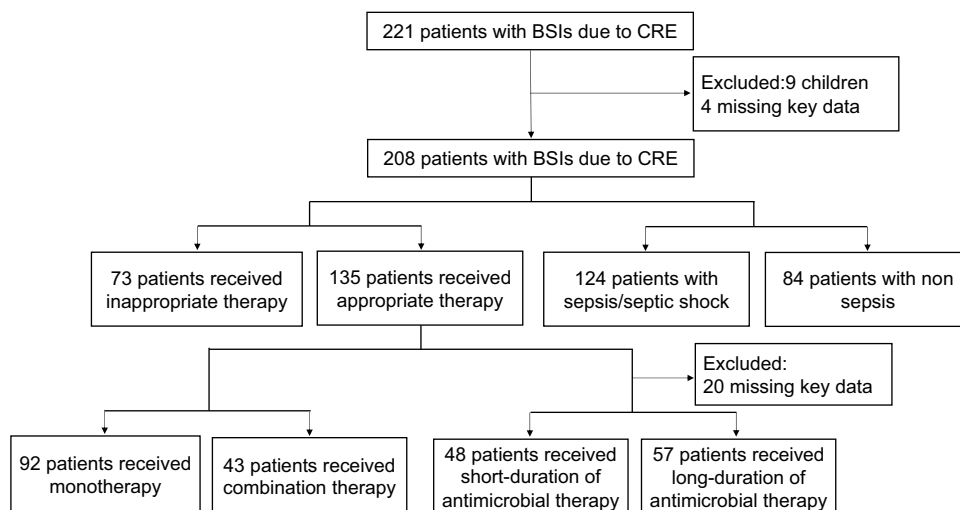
221 patients with BSIs due to CRE

Excluded:9 children
4 missing key data

208 patients with BSIs due to CRE

73 patients received inappropriate therapy

135 patients received appropriate therapy

124 patients with sepsis/septic shock

84 patients with non sepsis

Excluded:
20 missing key data

92 patients received monotherapy

43 patients received combination therapy

48 patients received short-duration of antimicrobial therapy

57 patients received long-duration of antimicrobial therapy